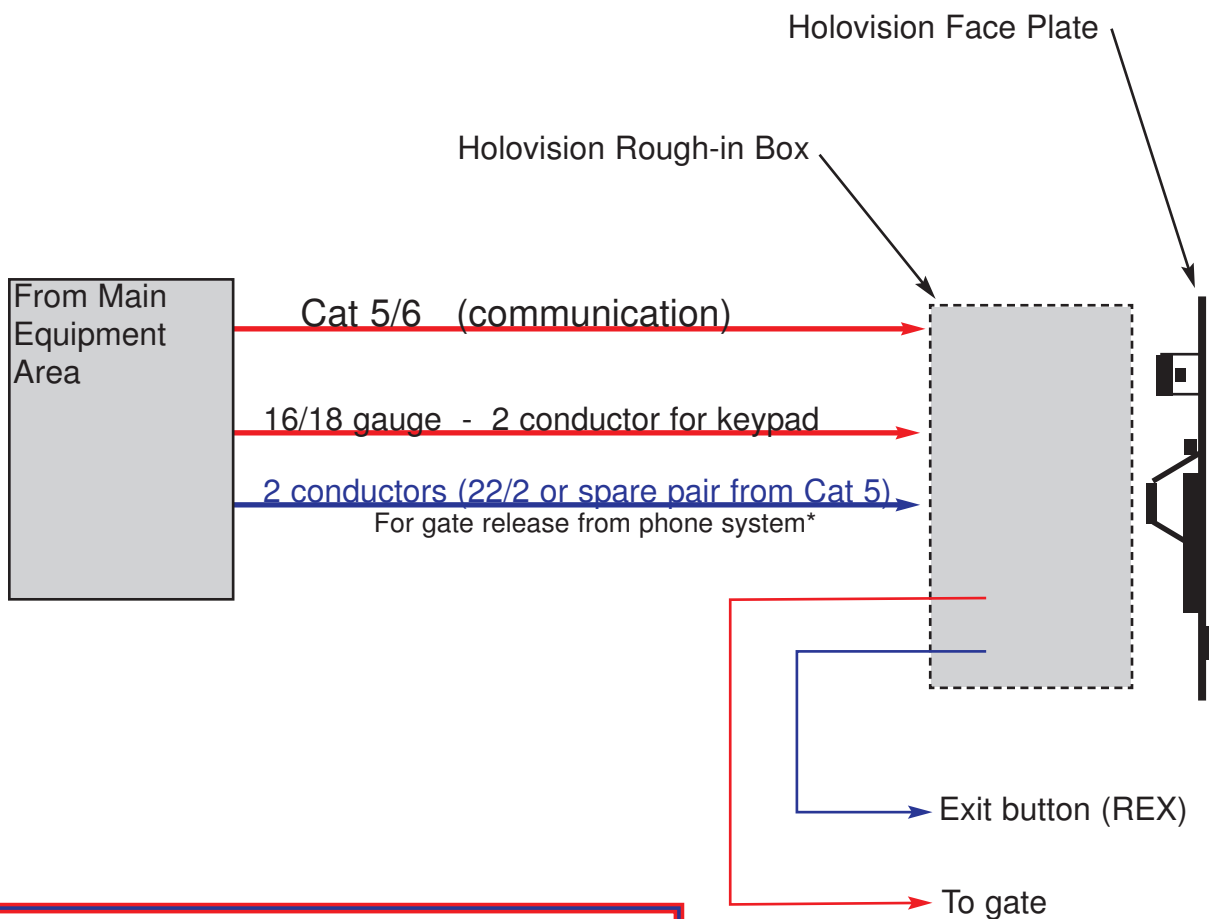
Holovision Face Plate

Holovision Rough-in Box

From Main Equipment Area

Cat 5/6 (communication)

16/18 gauge - 2 conductor for keypad

2 conductors (22/2 or spare pair from Cat 5)
For gate release from phone system*

Exit button (REX)

To gate